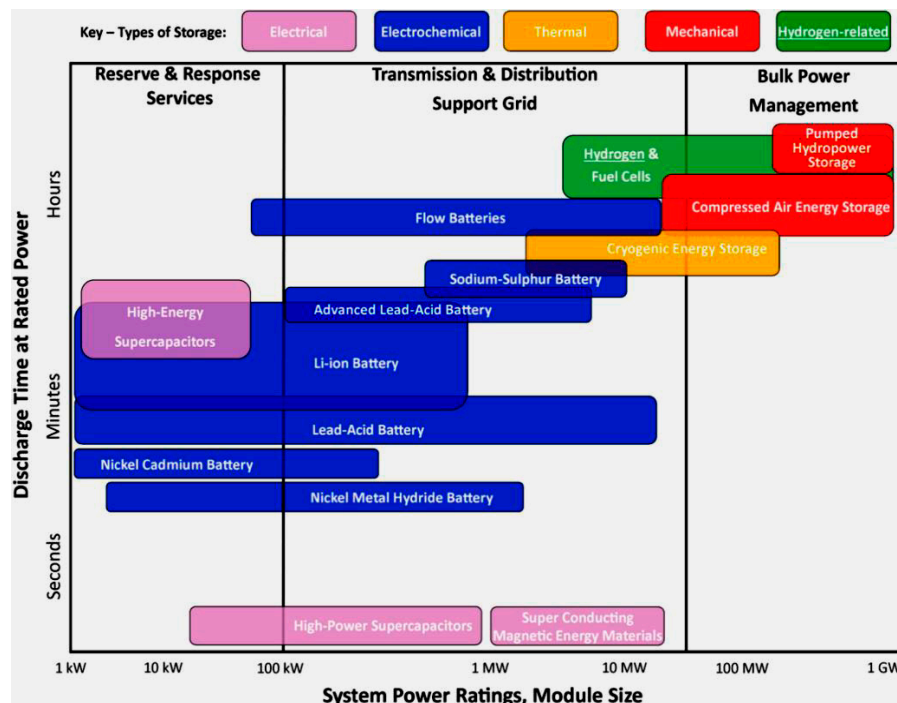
Key – Types of Storage: Electrical Electrochemical Thermal Mechanical Hydrogen-related

Reserve & Response Services

Transmission & Distribution Support Grid

Bulk Power Management

Discharge Time at Rated Power

Hours

Minutes

Seconds

Hydrogen & Fuel Cells

Pumped Hydropower Storage

Compressed Air Energy Storage

Flow Batteries

Cryogenic Energy Storage

Sodium-Sulphur Battery

Advanced Lead-Acid Battery

High-Energy Supercapacitors

Li-ion Battery

Lead-Acid Battery

Nickel Cadmium Battery

Nickel Metal Hydride Battery

High-Power Supercapacitors

Super Conducting Magnetic Energy Materials

1 kW 10 kW 100 kW 1 MW 10 MW 100 MW 1 GW

System Power Ratings, Module Size